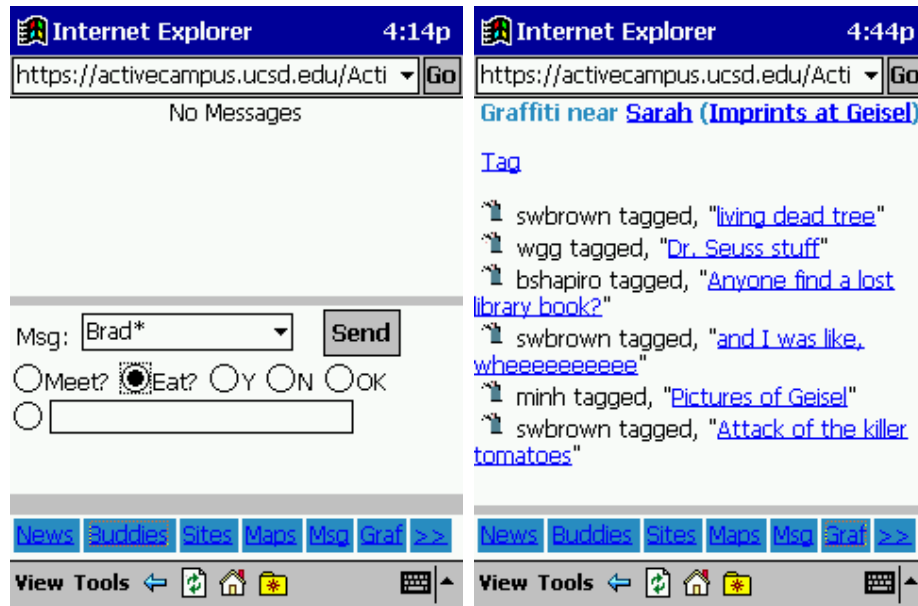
Internet Explorer 4:14p

https://activecampus.ucsd.edu/Acti Go

No Messages

Msg: Brad* Send

Meet? Eat? Y N OK

News Buddies Sites Maps Msg Graf >>

View Tools

Internet Explorer 4:44p

https://activecampus.ucsd.edu/Acti Go

Graffiti near Sarah (Imprints at Geisel)

Tag

swbrown tagged, "living dead tree"

wgg tagged, "Dr. Seuss stuff"

bshapiro tagged, "Anyone find a lost library book?"

swbrown tagged, "and I was like, wheeeeeeeeee"

minh tagged, "Pictures of Geisel"

swbrown tagged, "Attack of the killer tomatoes"

News Buddies Sites Maps Msg Graf >>

View Tools